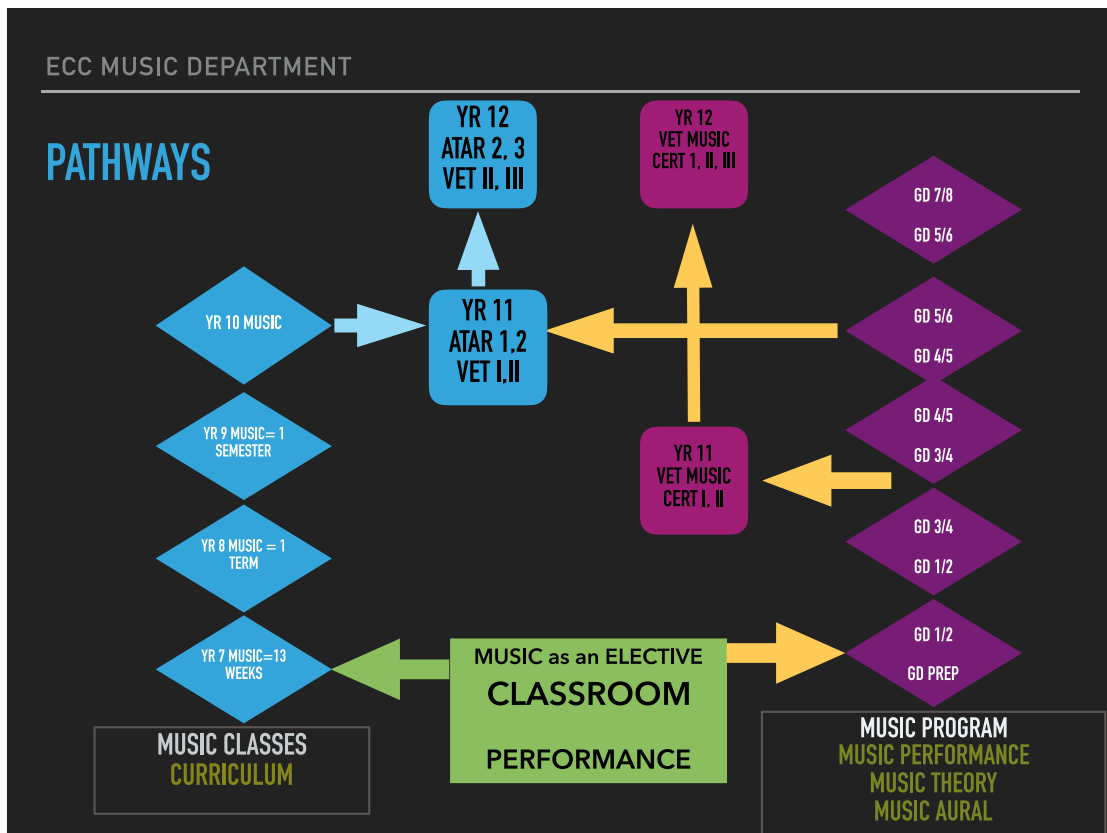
ECC MUSIC DEPARTMENT

PATHWAYS

YR 12
ATAR 2, 3
VET II, III

YR 12
VET MUSIC
CERT 1, II, III

GD 7/8
GD 5/6

YR 10 MUSIC

YR 11
ATAR 1,2
VET I,II

GD 5/6
GD 4/5

YR 9 MUSIC= 1
SEMESTER

GD 4/5
GD 3/4

YR 11
VET MUSIC
CERT I, II

YR 8 MUSIC = 1
TERM

GD 3/4
GD 1/2

YR 7 MUSIC=13
WEEKS

MUSIC as an ELECTIVE
CLASSROOM
PERFORMANCE

GD 1/2
GD PREP

MUSIC CLASSES
CURRICULUM

MUSIC PROGRAM
MUSIC PERFORMANCE
MUSIC THEORY
MUSIC AURAL